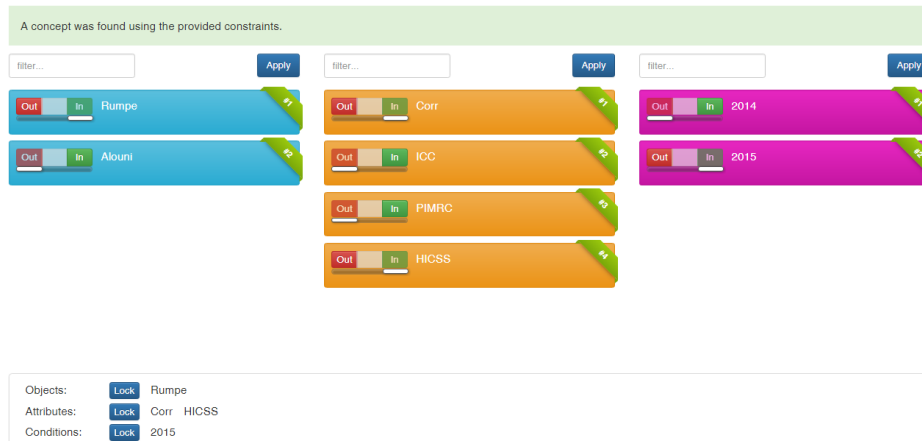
A concept was found using the provided constraints.

filter...

Apply

Out In Rumpe #1

Out In Alouni #2

filter...

Apply

Out In Corr #1

Out In ICC #2

Out In PIMRC #3

Out In HICSS #4

filter...

Apply

Out In 2014 #1

Out In 2015 #2

Objects: Lock Rumpe

Attributes: Lock Corr HICSS

Conditions: Lock 2015